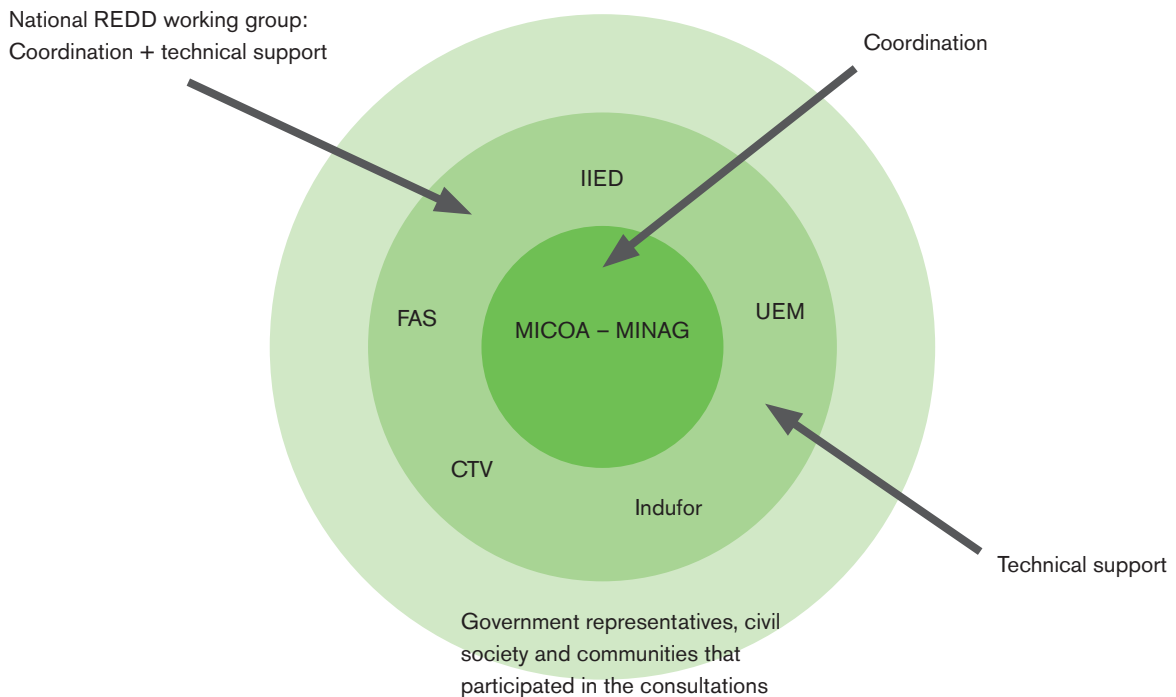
National REDD working group:
Coordination + technical support

Coordination

IIED

FAS

MICOA – MINAG

UEM

CTV

Indufor

Technical support

Government representatives, civil society and communities that participated in the consultations